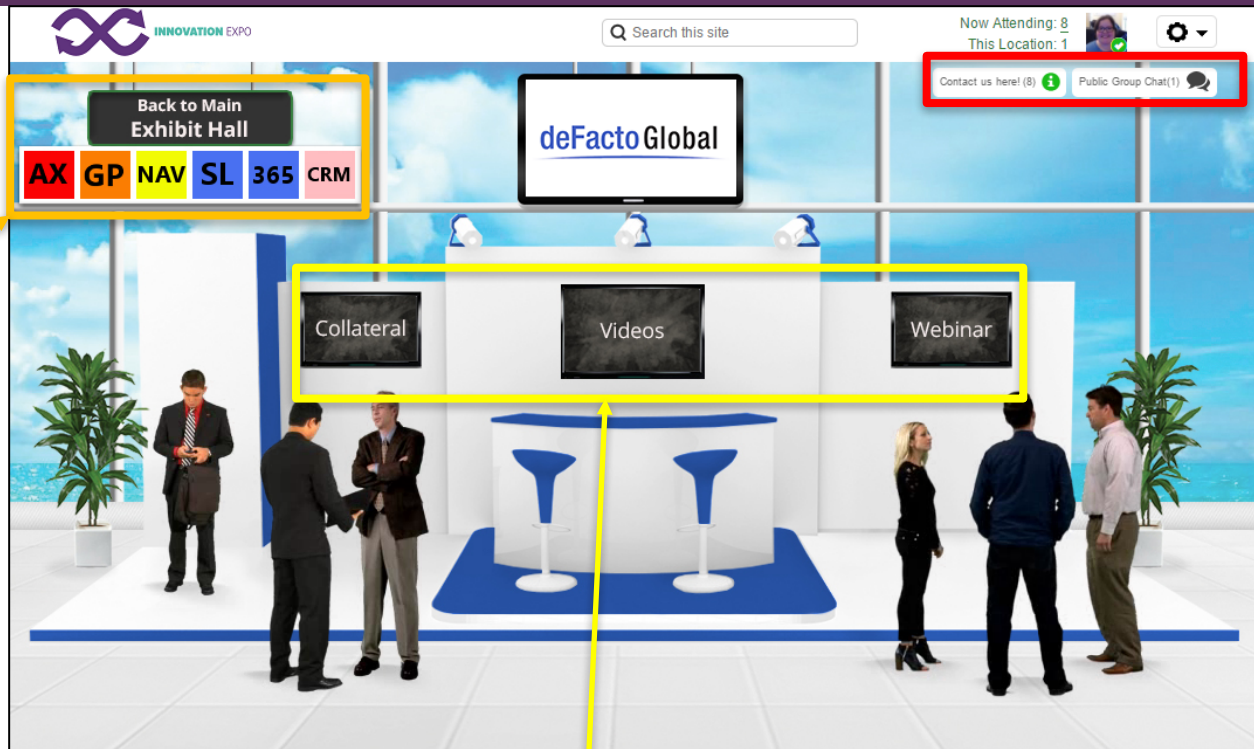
INNOVATION EXPO

Search this site

Now Attending: 8
This Location: 1

Contact us here! (8)
Public Group Chat(1)

Back to Main
Exhibit Hall

AX GP NAV SL 365 CRM

deFacto Global

Collateral
Videos
Webinar